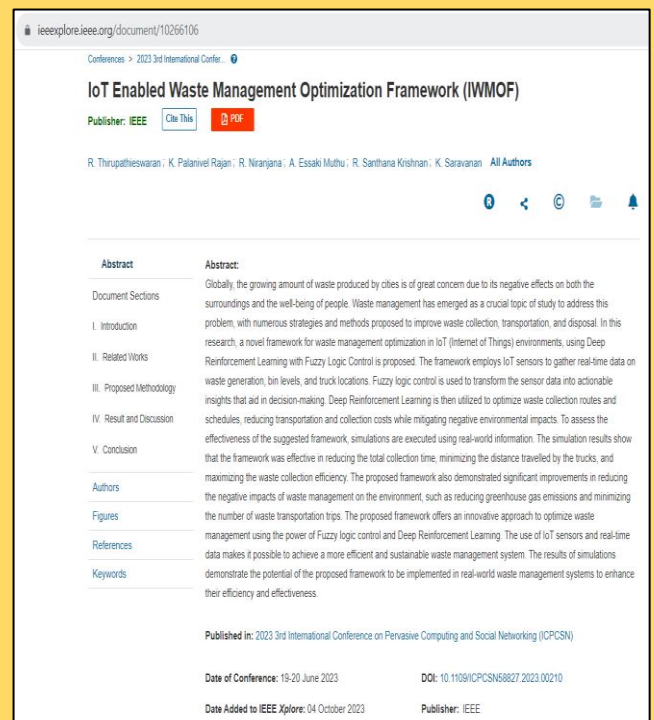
ieeexplore.ieee.org/document/10266106

Conferences > 2023 3rd International Confer...

IoT Enabled Waste Management Optimization Framework (IWMOF)

Publisher: IEEE Cite This PDF

R. Thirupathieswaran ; K. Palanivel Rajan ; R. Niranjana ; A. Essaki Muthu ; R. Santhana Krishnan ; K. Saravanan All Authors

Abstract

Document Sections

I. Introduction

II. Related Works

III. Proposed Methodology

IV. Result and Discussion

V. Conclusion

Authors

Figures

References

Keywords

Abstract:
Globally, the growing amount of waste produced by cities is of great concern due to its negative effects on both the surroundings and the well-being of people. Waste management has emerged as a crucial topic of study to address this problem, with numerous strategies and methods proposed to improve waste collection, transportation, and disposal. In this research, a novel framework for waste management optimization in IoT (Internet of Things) environments, using Deep Reinforcement Learning with Fuzzy Logic Control is proposed. The framework employs IoT sensors to gather real-time data on waste generation, bin levels, and truck locations. Fuzzy logic control is used to transform the sensor data into actionable insights that aid in decision-making. Deep Reinforcement Learning is then utilized to optimize waste collection routes and schedules, reducing transportation and collection costs while mitigating negative environmental impacts. To assess the effectiveness of the suggested framework, simulations are executed using real-world information. The simulation results show that the framework was effective in reducing the total collection time, minimizing the distance travelled by the trucks, and maximizing the waste collection efficiency. The proposed framework also demonstrated significant improvements in reducing the negative impacts of waste management on the environment, such as reducing greenhouse gas emissions and minimizing the number of waste transportation trips. The proposed framework offers an innovative approach to optimize waste management using the power of Fuzzy logic control and Deep Reinforcement Learning. The use of IoT sensors and real-time data makes it possible to achieve a more efficient and sustainable waste management system. The results of simulations demonstrate the potential of the proposed framework to be implemented in real-world waste management systems to enhance their efficiency and effectiveness.

Published in: 2023 3rd International Conference on Pervasive Computing and Social Networking (ICPCSN)

Date of Conference: 19-20 June 2023

DOI: 10.1109/ICPCSN58827.2023.00210

Date Added to IEEE Xplore: 04 October 2023

Publisher: IEEE